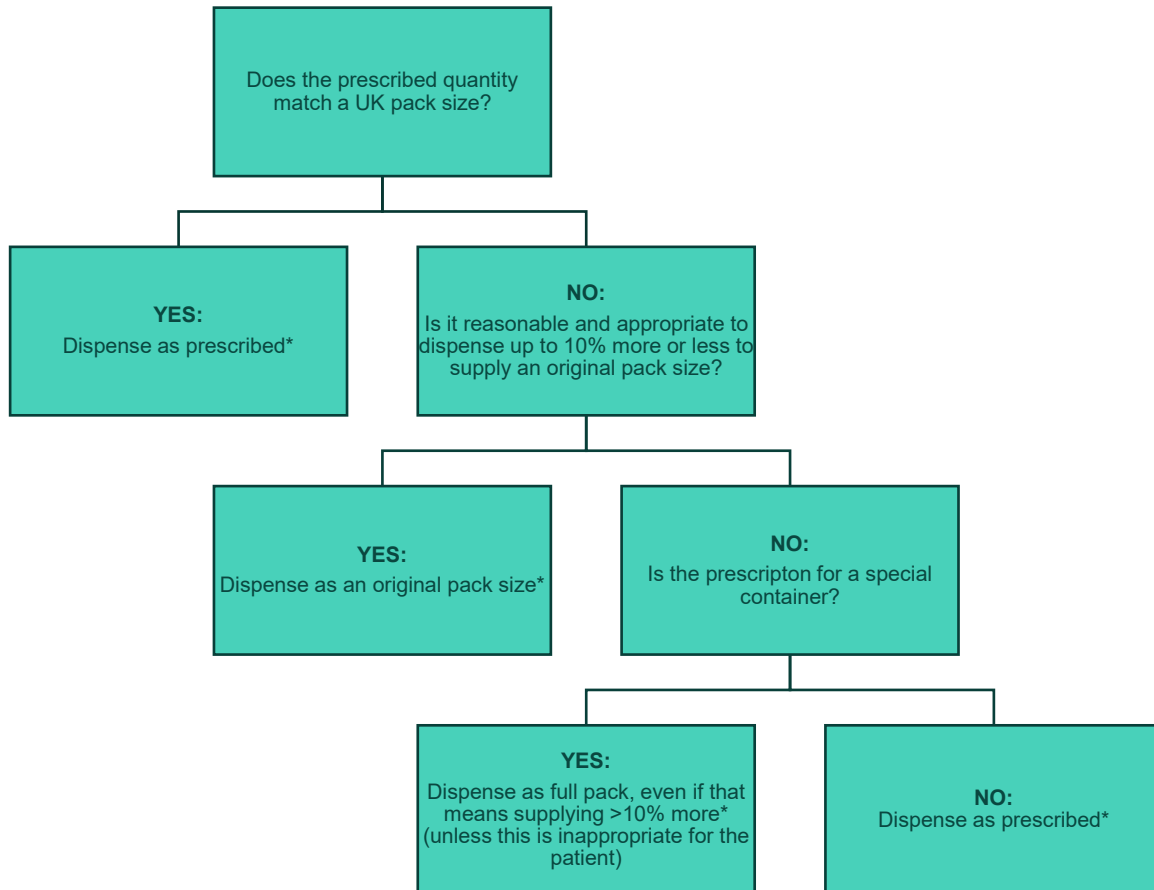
Does the prescribed quantity match a UK pack size?

YES:
Dispense as prescribed*

NO:
Is it reasonable and appropriate to dispense up to 10% more or less to supply an original pack size?

YES:
Dispense as an original pack size*

NO:
Is the prescripton for a special container?

YES:
Dispense as full pack, even if that means supplying >10% more* (unless this is inappropriate for the patient)

NO:
Dispense as prescribed*